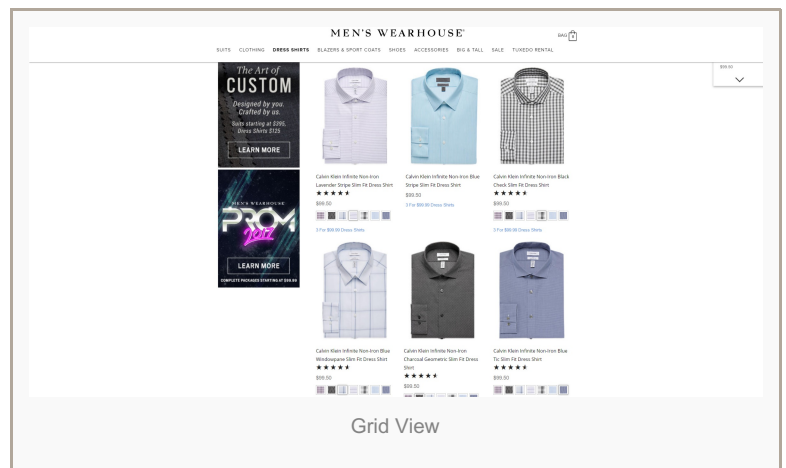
MEN'S WEARHOUSE®

BAG 0

SUITS CLOTHING DRESS SHIRTS BLAZERS & SPORT COATS SHOES ACCESSORIES BIG & TALL SALE TUXEDO RENTAL

$99.50

The Art of CUSTOM

Designed by you. Crafted by us.

Suits starting at $395, Dress Shirts $125

LEARN MORE

MEN'S WEARHOUSE

PROM 2017

LEARN MORE

COMPLETE PACKAGES STARTING AT $69.99

Calvin Klein Infinite Non-Iron Lavender Stripe Slim Fit Dress Shirt

★★★★

$99.50

3 For $99.99 Dress Shirts

Calvin Klein Infinite Non-Iron Blue Stripe Slim Fit Dress Shirt

$99.50

3 For $99.99 Dress Shirts

Calvin Klein Infinite Non-Iron Black Check Slim Fit Dress Shirt

★★★★★

$99.50

3 For $99.99 Dress Shirts

Calvin Klein Infinite Non-Iron Blue Windowpane Slim Fit Dress Shirt

★★★★

$99.50

Calvin Klein Infinite Non-Iron Charcoal Geometric Slim Fit Dress Shirt

★★★★

$99.50

Calvin Klein Infinite Non-Iron Blue Tic Slim Fit Dress Shirt

★★★★

$99.50

Grid View